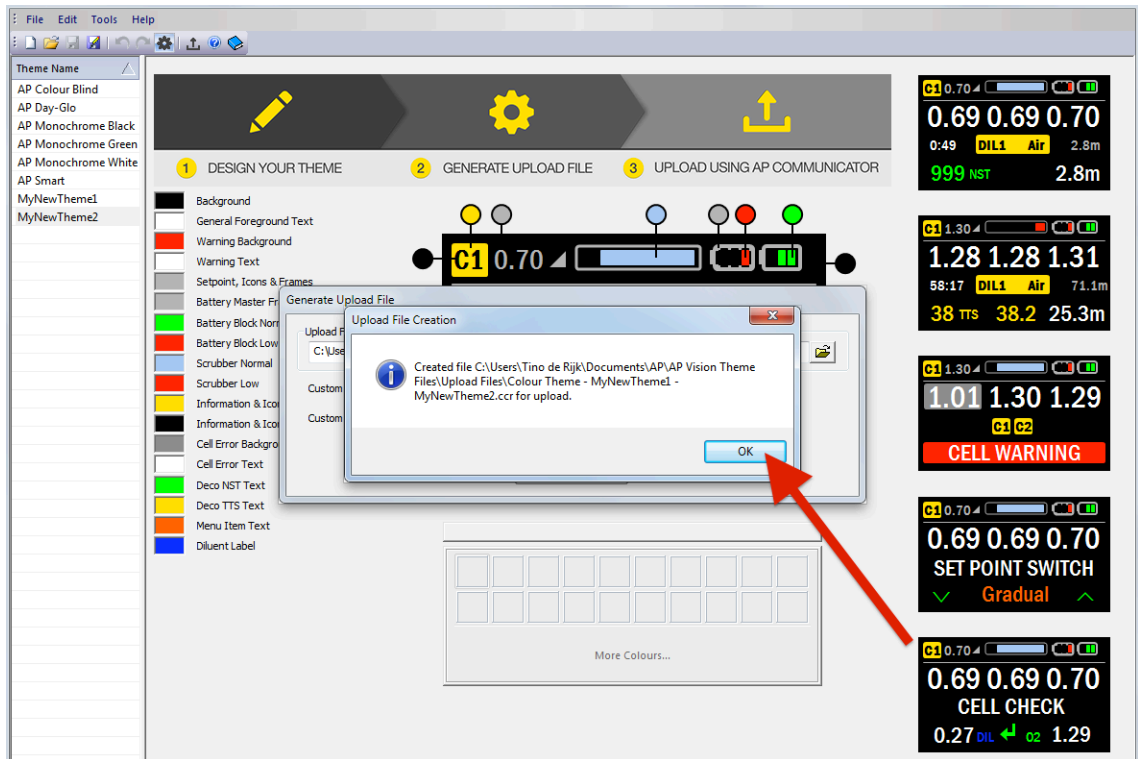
File Edit Tools Help

Theme Name
AP Colour Blind
AP Day-Glo
AP Monochrome Black
AP Monochrome Green
AP Monochrome White
AP Smart
MyNewTheme1
MyNewTheme2

1 DESIGN YOUR THEME
2 GENERATE UPLOAD FILE
3 UPLOAD USING AP COMMUNICATOR

Background
General Foreground Text
Warning Background
Warning Text
Setpoint, Icons & Frames
Battery Master Fr
Battery Block Norm
Battery Block Low
Scrubber Normal
Scrubber Low
Information & Ico
Information & Ico
Cell Error Backgro
Cell Error Text
Deco NST Text
Deco TTS Text
Menu Item Text
Diluent Label

C1 0.70

Generate Upload File
Upload F
C:\Use
Custom
Custom

Upload File Creation
Created file C:\Users\Tino de Rijk\Documents\AP\AP Vision Theme Files\Upload Files\Colour Theme - MyNewTheme1 - MyNewTheme2.ccr for upload.
OK

More Colours...

C1 0.70
0.69 0.69 0.70
0:49 DIL1 Air 2.8m
999 NST 2.8m

C1 1.30
1.28 1.28 1.31
58:17 DIL1 Air 71.1m
38 TTS 38.2 25.3m

C1 1.30
1.01 1.30 1.29
C1 C2
CELL WARNING

C1 0.70
0.69 0.69 0.70
SET POINT SWITCH
Gradual

C1 0.70
0.69 0.69 0.70
CELL CHECK
0.27 DIL O2 1.29